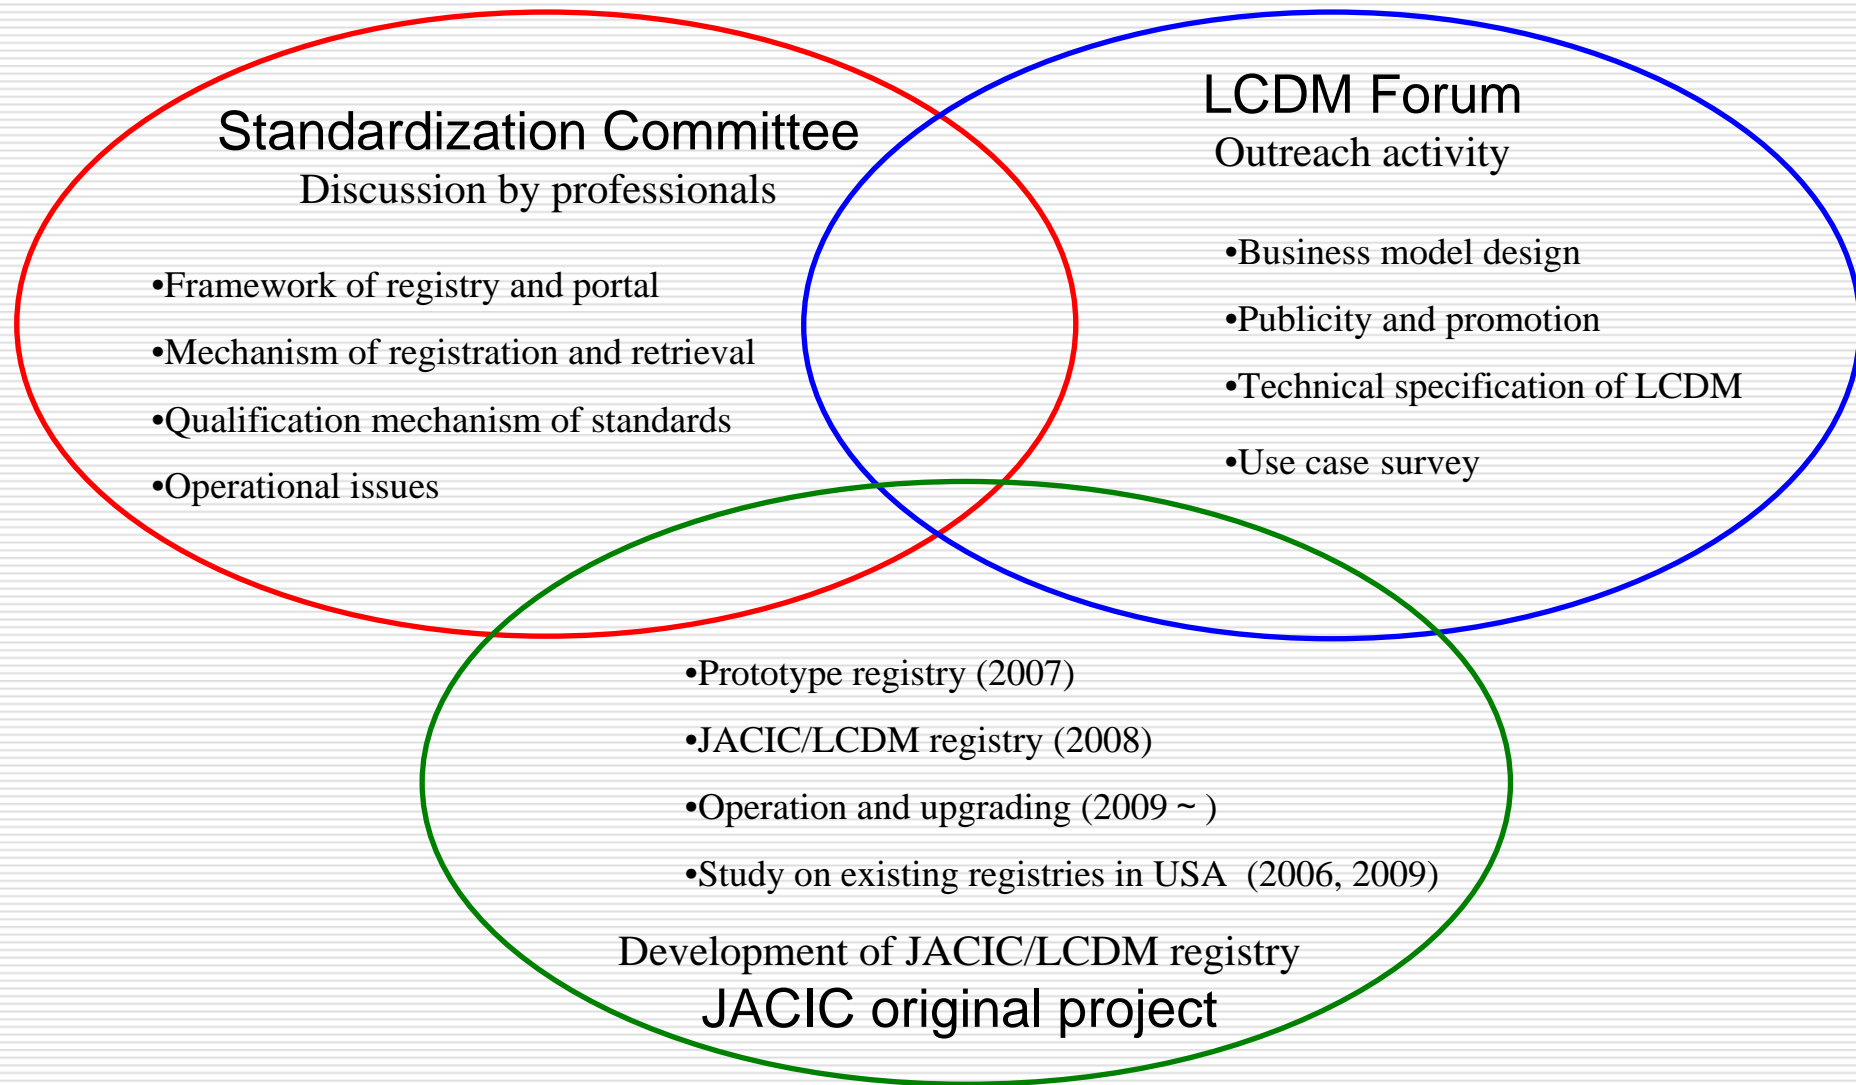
Standardization Committee
Discussion by professionals

•Framework of registry and portal
•Mechanism of registration and retrieval
•Qualification mechanism of standards
•Operational issues

LCDM Forum
Outreach activity

•Business model design
•Publicity and promotion
•Technical specification of LCDM
•Use case survey

•Prototype registry (2007)
•JACIC/LCDM registry (2008)
•Operation and upgrading (2009 ~ )
•Study on existing registries in USA (2006, 2009)

Development of JACIC/LCDM registry
JACIC original project